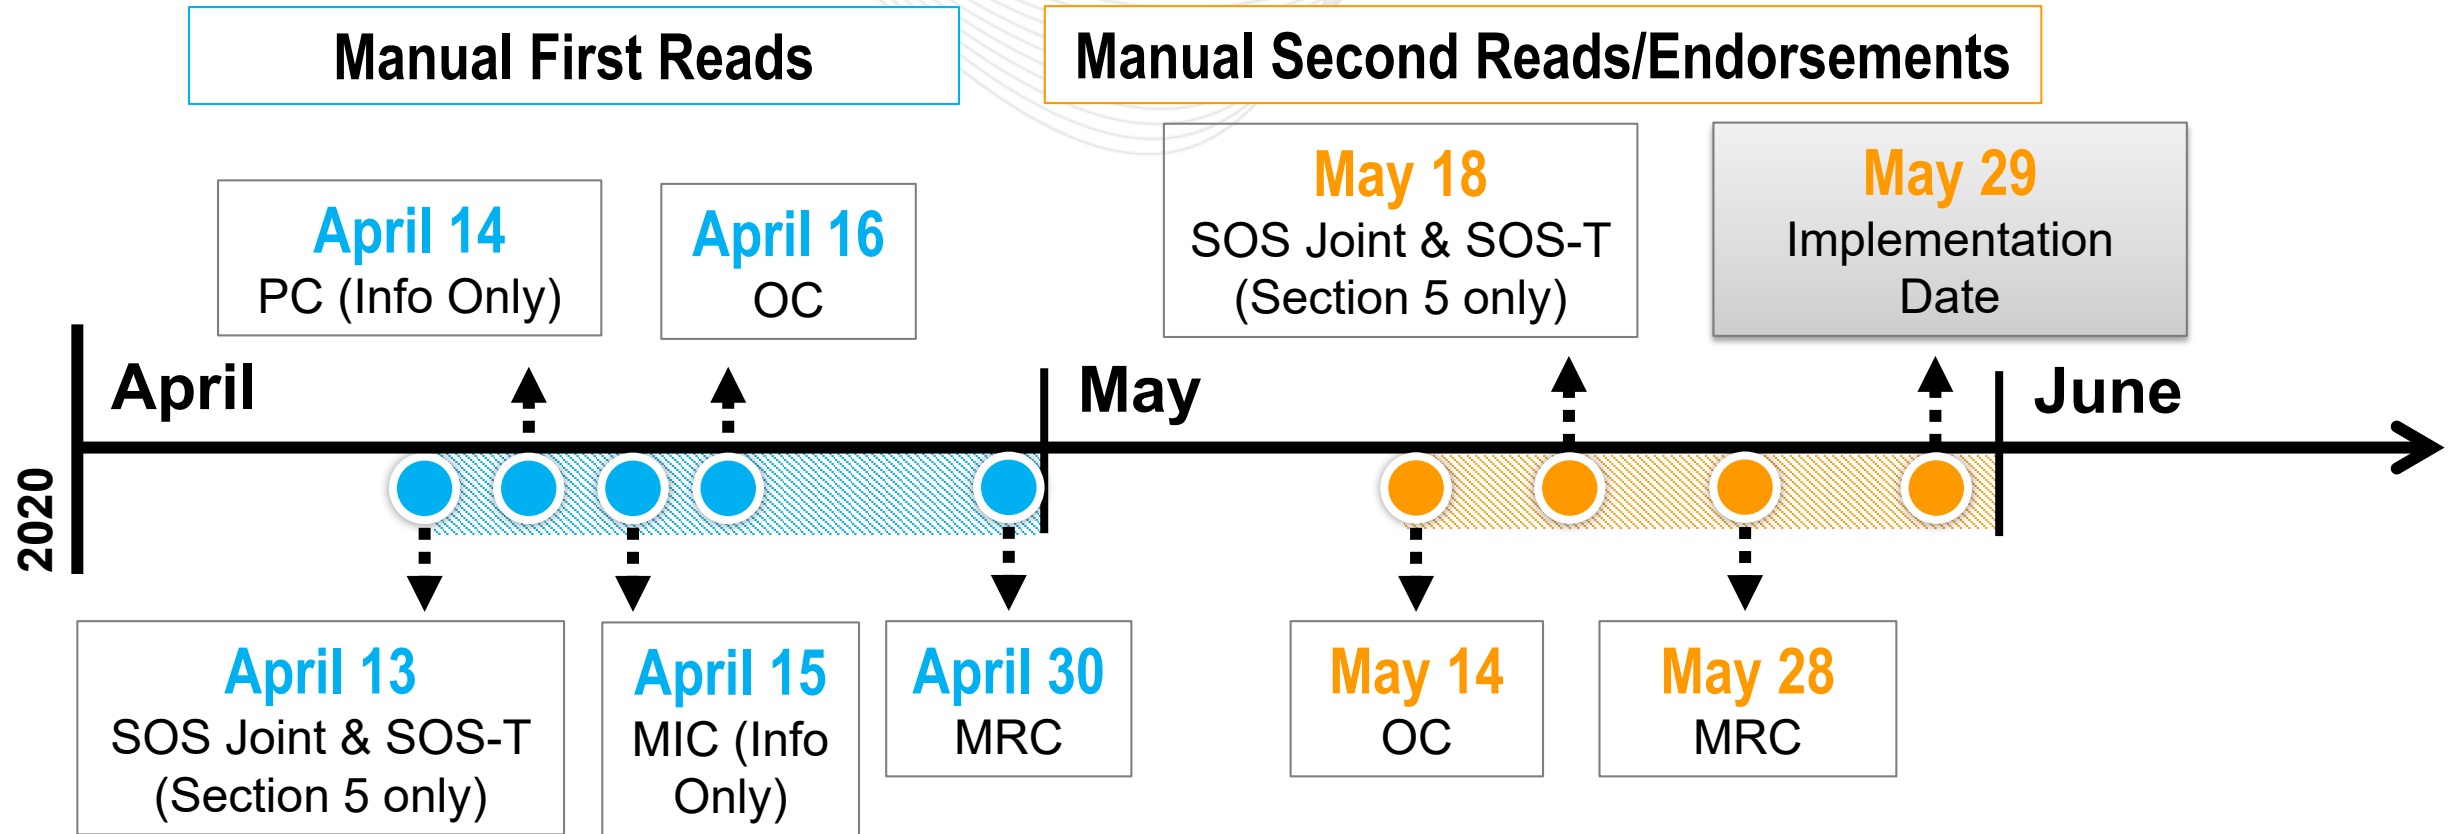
Manual First Reads

Manual Second Reads/Endorsements

April 14
PC (Info Only)

April 16
OC

May 18
SOS Joint & SOS-T
(Section 5 only)

May 29
Implementation
Date

2020

April

May

June

April 13
SOS Joint & SOS-T
(Section 5 only)

April 15
MIC (Info
Only)

April 30
MRC

May 14
OC

May 28
MRC